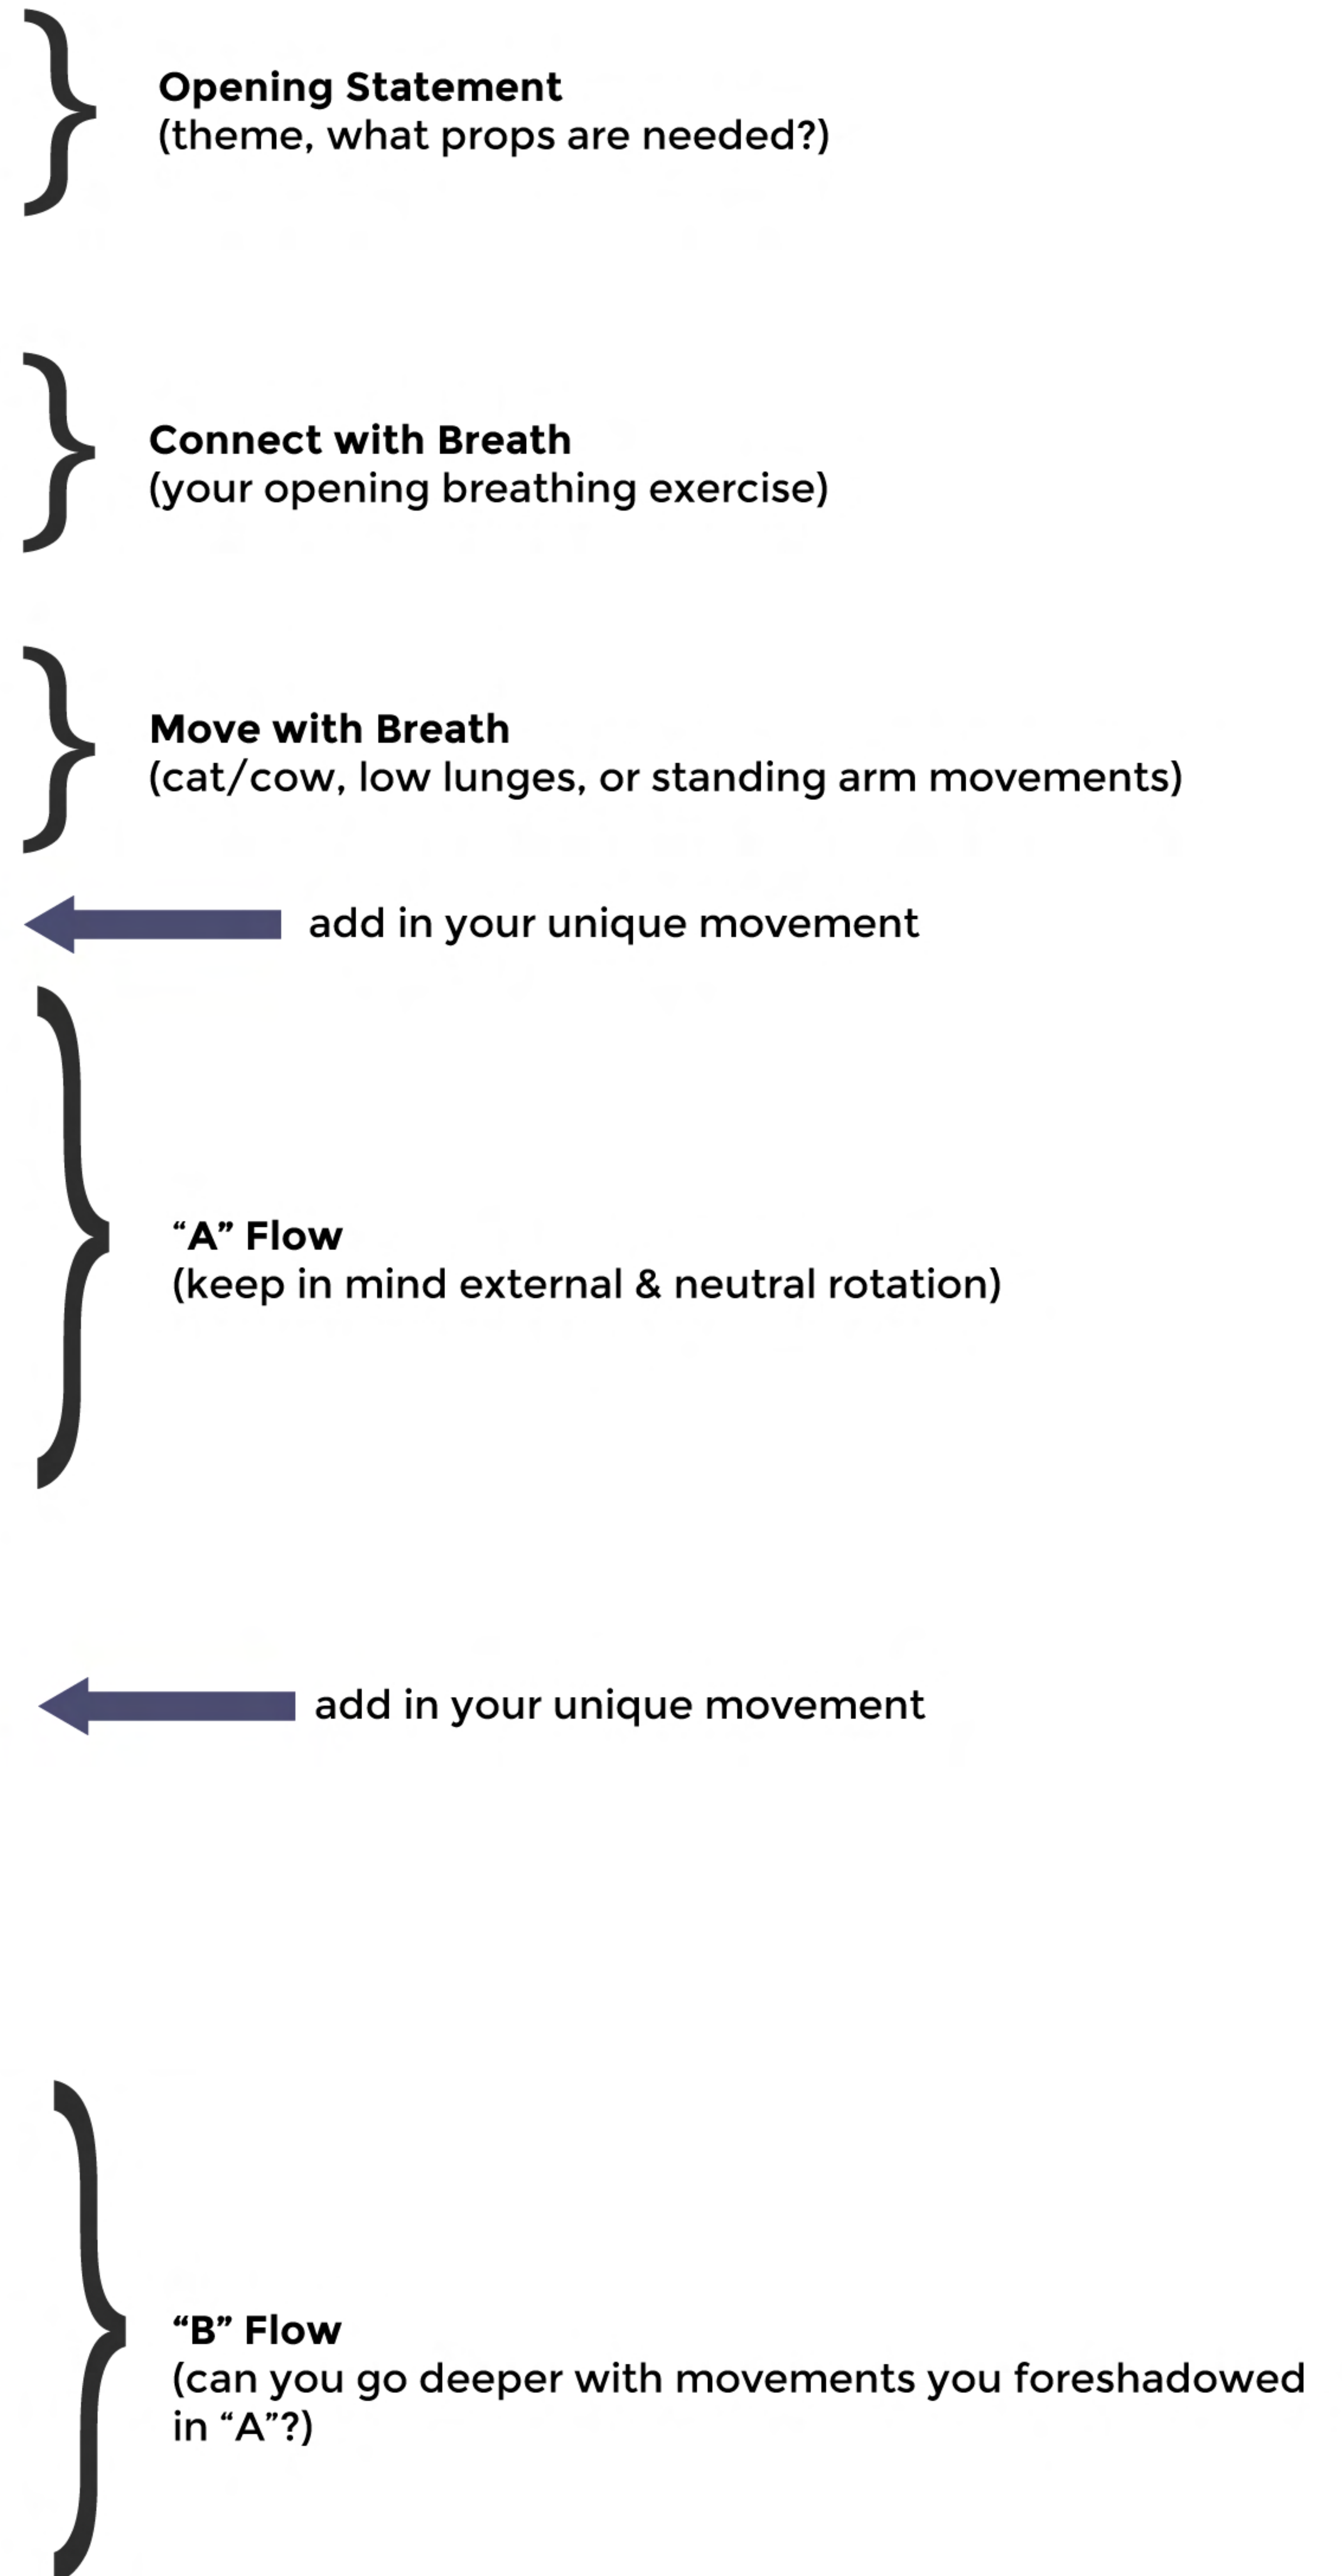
**Opening Statement**
(theme, what props are needed?)

**Connect with Breath**
(your opening breathing exercise)

**Move with Breath**
(cat/cow, low lunges, or standing arm movements)

add in your unique movement

**“A” Flow**
(keep in mind external & neutral rotation)

add in your unique movement

**“B” Flow**
(can you go deeper with movements you foreshadowed in “A”?)